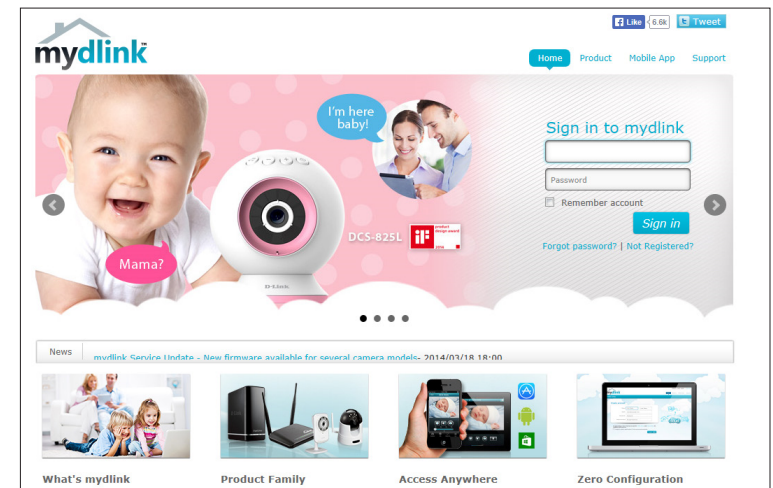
f Like 6.6k Tweet

mydlink™

Home Product Mobile App Support

I'm here baby!

Mama?

DCS-825L

product design award 2014

D-Link

Sign in to mydlink

Password

Remember account

Sign in

Forgot password? | Not Registered?

News

mydlink Service Update - New firmware available for several camera models- 2014/03/18 18:00

What's mydlink

Product Family

Access Anywhere

Zero Configuration